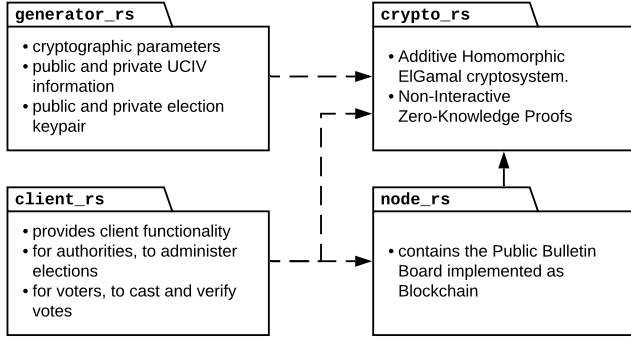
generator_rs

• cryptographic parameters
• public and private UCIV information
• public and private election keypair

crypto_rs

• Additive Homomorphic ElGamal cryptosystem.
• Non-Interactive Zero-Knowledge Proofs

client_rs

• provides client functionality
• for authorities, to administer elections
• for voters, to cast and verify votes

node_rs

• contains the Public Bulletin Board implemented as Blockchain